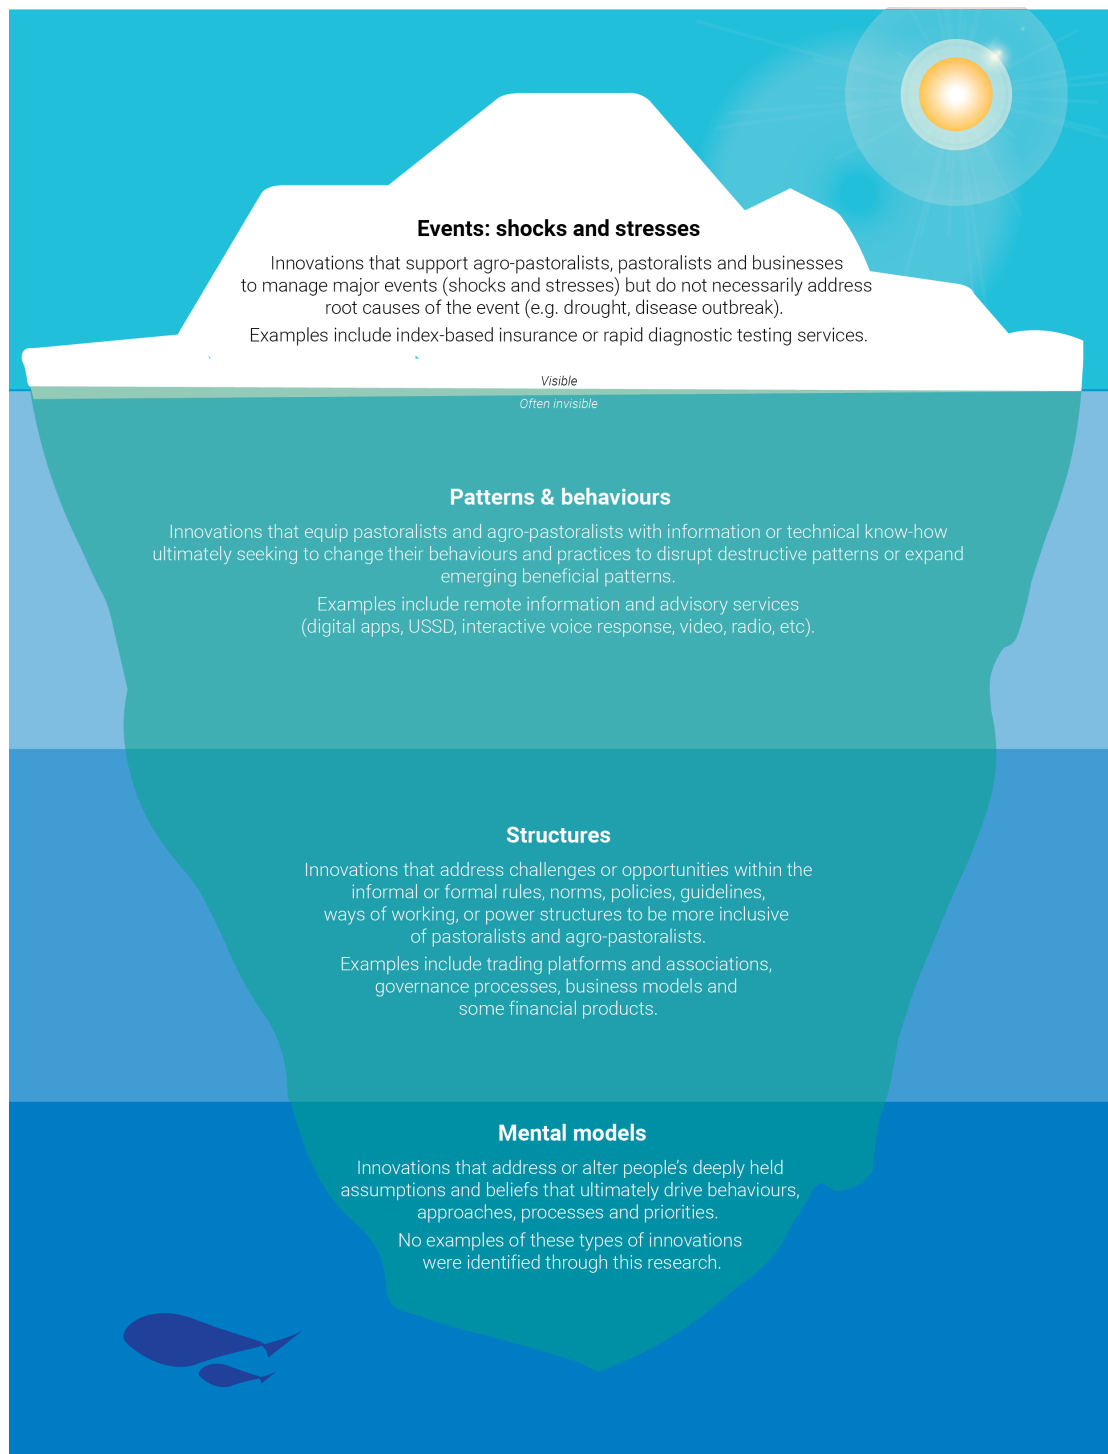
Events: shocks and stresses

Innovations that support agro-pastoralists, pastoralists and businesses to manage major events (shocks and stresses) but do not necessarily address root causes of the event (e.g. drought, disease outbreak).

Examples include index-based insurance or rapid diagnostic testing services.

Visible

Often invisible

Patterns & behaviours

Innovations that equip pastoralists and agro-pastoralists with information or technical know-how ultimately seeking to change their behaviours and practices to disrupt destructive patterns or expand emerging beneficial patterns.

Examples include remote information and advisory services (digital apps, USSD, interactive voice response, video, radio, etc).

Structures

Innovations that address challenges or opportunities within the informal or formal rules, norms, policies, guidelines, ways of working, or power structures to be more inclusive of pastoralists and agro-pastoralists.

Examples include trading platforms and associations, governance processes, business models and some financial products.

Mental models

Innovations that address or alter people's deeply held assumptions and beliefs that ultimately drive behaviours, approaches, processes and priorities.

No examples of these types of innovations were identified through this research.